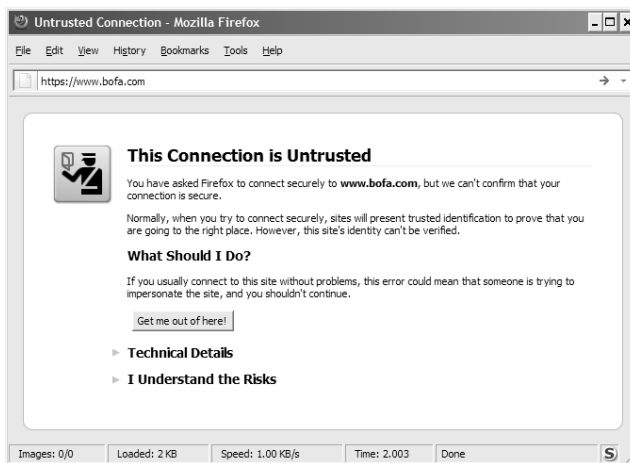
Untrusted Connection - Mozilla Firefox

File Edit View History Bookmarks Tools Help

https://www.bofa.com

This Connection is Untrusted

You have asked Firefox to connect securely to **www.bofa.com**, but we can't confirm that your connection is secure.

Normally, when you try to connect securely, sites will present trusted identification to prove that you are going to the right place. However, this site's identity can't be verified.

What Should I Do?

If you usually connect to this site without problems, this error could mean that someone is trying to impersonate the site, and you shouldn't continue.

Get me out of here!

Technical Details

I Understand the Risks

Images: 0/0 | Loaded: 2 KB | Speed: 1.00 KB/s | Time: 2.003 | Done

S